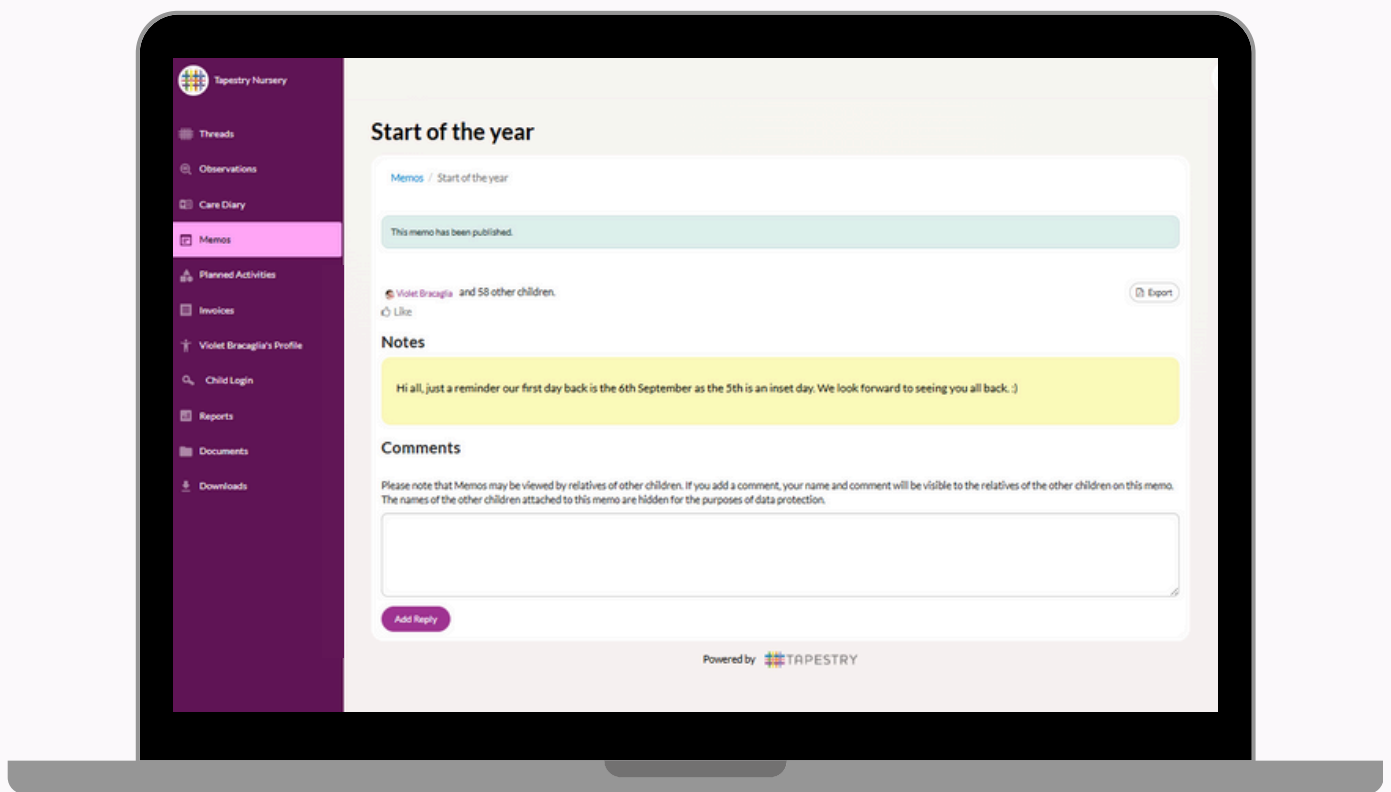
Tapestry Nursery

Threads
Observations
Care Diary
Memos
Planned Activities
Invoices
Violet Bracaglia's Profile
Child Login
Reports
Documents
Downloads

Start of the year

Memos / Start of the year

This memo has been published.

Violet Bracaglia and 58 other children.

Export

Like

Notes

Hi all, just a reminder our first day back is the 6th September as the 5th is an inset day. We look forward to seeing you all back. :)

Comments

Please note that Memos may be viewed by relatives of other children. If you add a comment, your name and comment will be visible to the relatives of the other children on this memo. The names of the other children attached to this memo are hidden for the purposes of data protection.

Add Reply

Powered by TAPESTRY